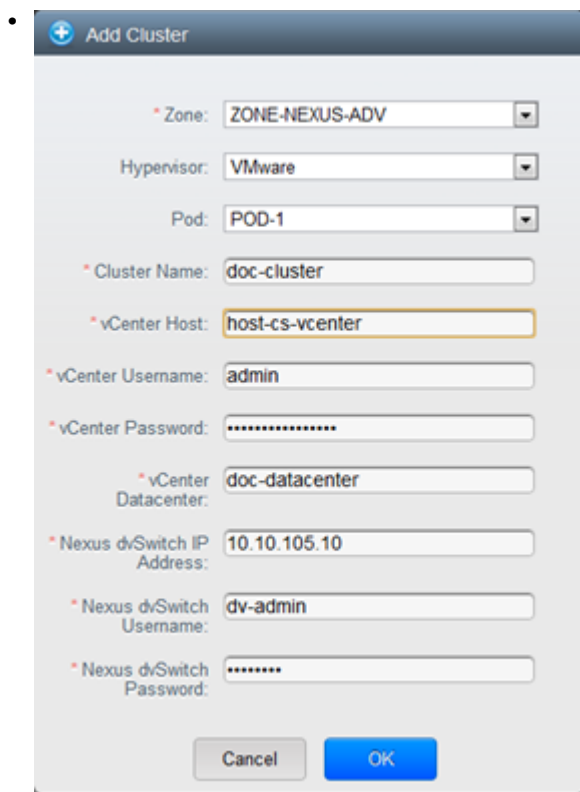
•

Add Cluster

* Zone: ZONE-NEXUS-ADV

Hypervisor: VMware

Pod: POD-1

* Cluster Name: doc-cluster

* vCenter Host: host-cs-vcenter

* vCenter Username: admin

* vCenter Password: ••••••••••••••••

* vCenter Datacenter: doc-datacenter

* Nexus dvSwitch IP Address: 10.10.105.10

* Nexus dvSwitch Username: dv-admin

* Nexus dvSwitch Password: ••••••••

Cancel

OK